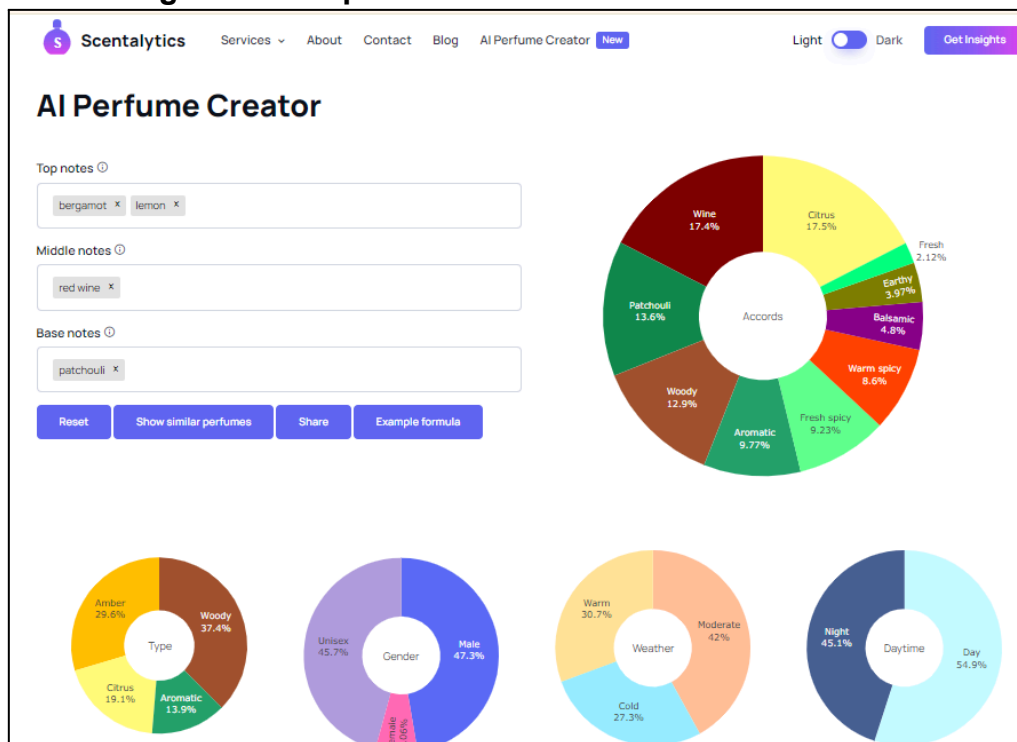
Scentalytics Services About Contact Blog AI Perfume Creator New Light Dark Get Insights

AI Perfume Creator

Top notes ⓘ

bergamot × lemon ×

Middle notes ⓘ

red wine ×

Base notes ⓘ

patchouli ×

Reset Show similar perfumes Share Example formula

Accords
Citrus 17.5%
Fresh 2.12%
Earthy 3.97%
Balsamic 4.8%
Warm spicy 8.6%
Fresh spicy 9.23%
Aromatic 9.77%
Woody 12.9%
Patchouli 13.6%
Wine 17.4%

Type
Amber 29.6%
Woody 37.4%
Aromatic 13.9%
Citrus 19.1%

Gender
Unisex 45.7%
Male 47.3%
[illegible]male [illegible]%

Weather
Warm 30.7%
Moderate 42%
Cold 27.3%

Daytime
Night 45.1%
Day 54.9%